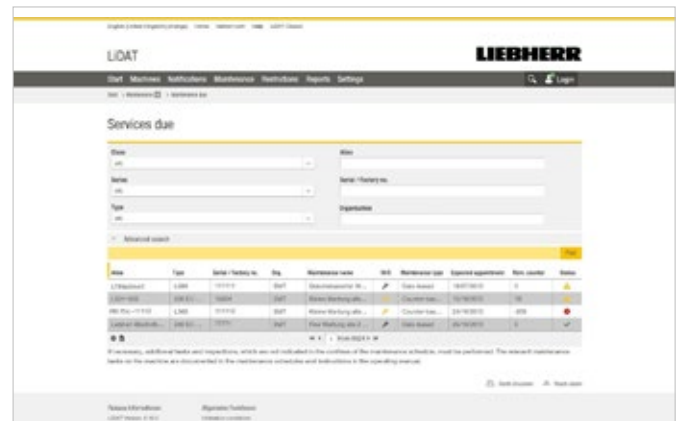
LiDAT

LIEBHERR

Start Machines Notifications Maintenance Restrictions Reports Settings

Login

Services due

Class

Alias

Series

Serial / Factory no.

Type

Organization

Advanced search

Find

| Alias | Type | Serial / Factory no. | Org. | Maintenance name | W/E | Maintenance type | Expected appointment | Rem. counter | Status |
|---|---|---|---|---|---|---|---|---|---|
| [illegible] | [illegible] | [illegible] | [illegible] | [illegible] | | Date-based | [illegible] | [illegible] | |
| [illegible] | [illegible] | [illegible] | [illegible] | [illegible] | | Counter-bas... | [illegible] | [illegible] | |
| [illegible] | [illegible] | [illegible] | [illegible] | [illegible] | | Counter-bas... | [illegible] | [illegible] | |
| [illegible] | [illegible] | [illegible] | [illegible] | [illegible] | | Date-based | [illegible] | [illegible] | |

If necessary, additional tasks and inspections, which are not indicated in the confines of the maintenance schedule, must be performed. The relevant maintenance tasks on the machine are documented in the maintenance schedules and instructions in the operating manual.